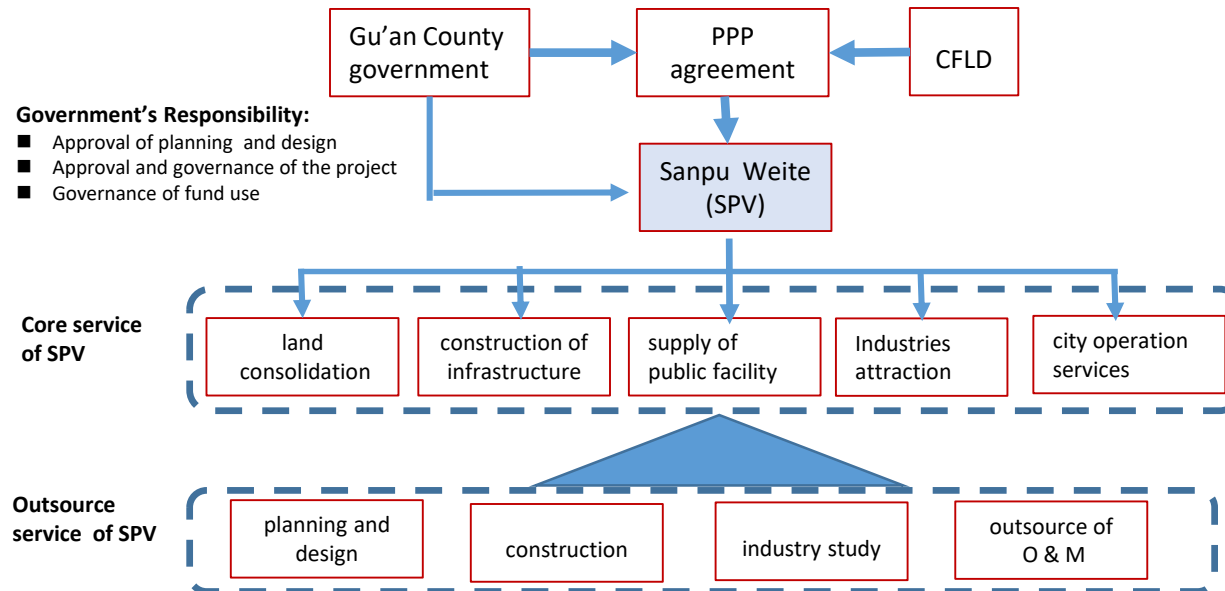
Gu’an County government

PPP agreement

CFLD

Government’s Responsibility:
■ Approval of planning and design
■ Approval and governance of the project
■ Governance of fund use

Sanpu Weite (SPV)

Core service of SPV

land consolidation

construction of infrastructure

supply of public facility

Industries attraction

city operation services

Outsource service of SPV

planning and design

construction

industry study

outsource of O & M